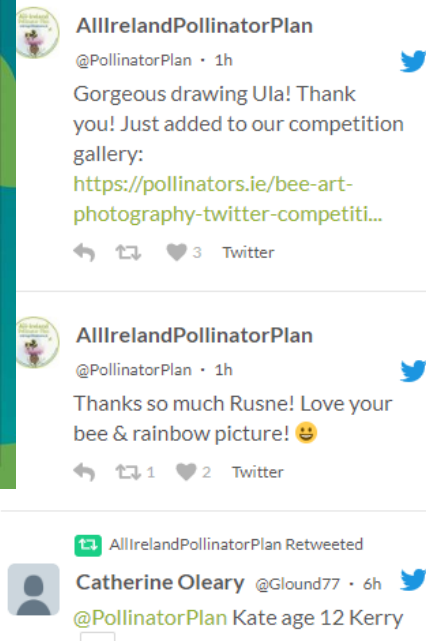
AllIrelandPollinatorPlan
@PollinatorPlan · 1h
Gorgeous drawing Ula! Thank you! Just added to our competition gallery: https://pollinators.ie/bee-art-photography-twitter-competiti...

3 Twitter

AllIrelandPollinatorPlan
@PollinatorPlan · 1h
Thanks so much Rusne! Love your bee & rainbow picture! 😃

1 2 Twitter

AllIrelandPollinatorPlan Retweeted
Catherine Oleary @Glound77 · 6h
@PollinatorPlan Kate age 12 Kerry